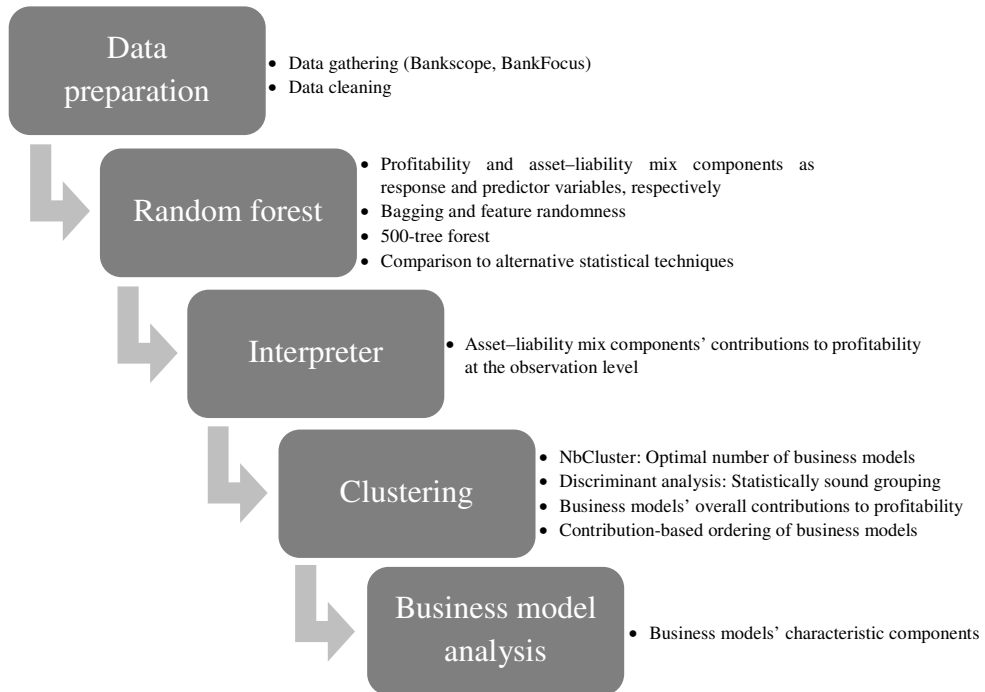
Data preparation

- Data gathering (Bankscope, BankFocus)
- Data cleaning

Random forest

- Profitability and asset–liability mix components as response and predictor variables, respectively
- Bagging and feature randomness
- 500-tree forest
- Comparison to alternative statistical techniques

Interpreter

- Asset–liability mix components' contributions to profitability at the observation level

Clustering

- NbCluster: Optimal number of business models
- Discriminant analysis: Statistically sound grouping
- Business models' overall contributions to profitability
- Contribution-based ordering of business models

Business model analysis

- Business models' characteristic components